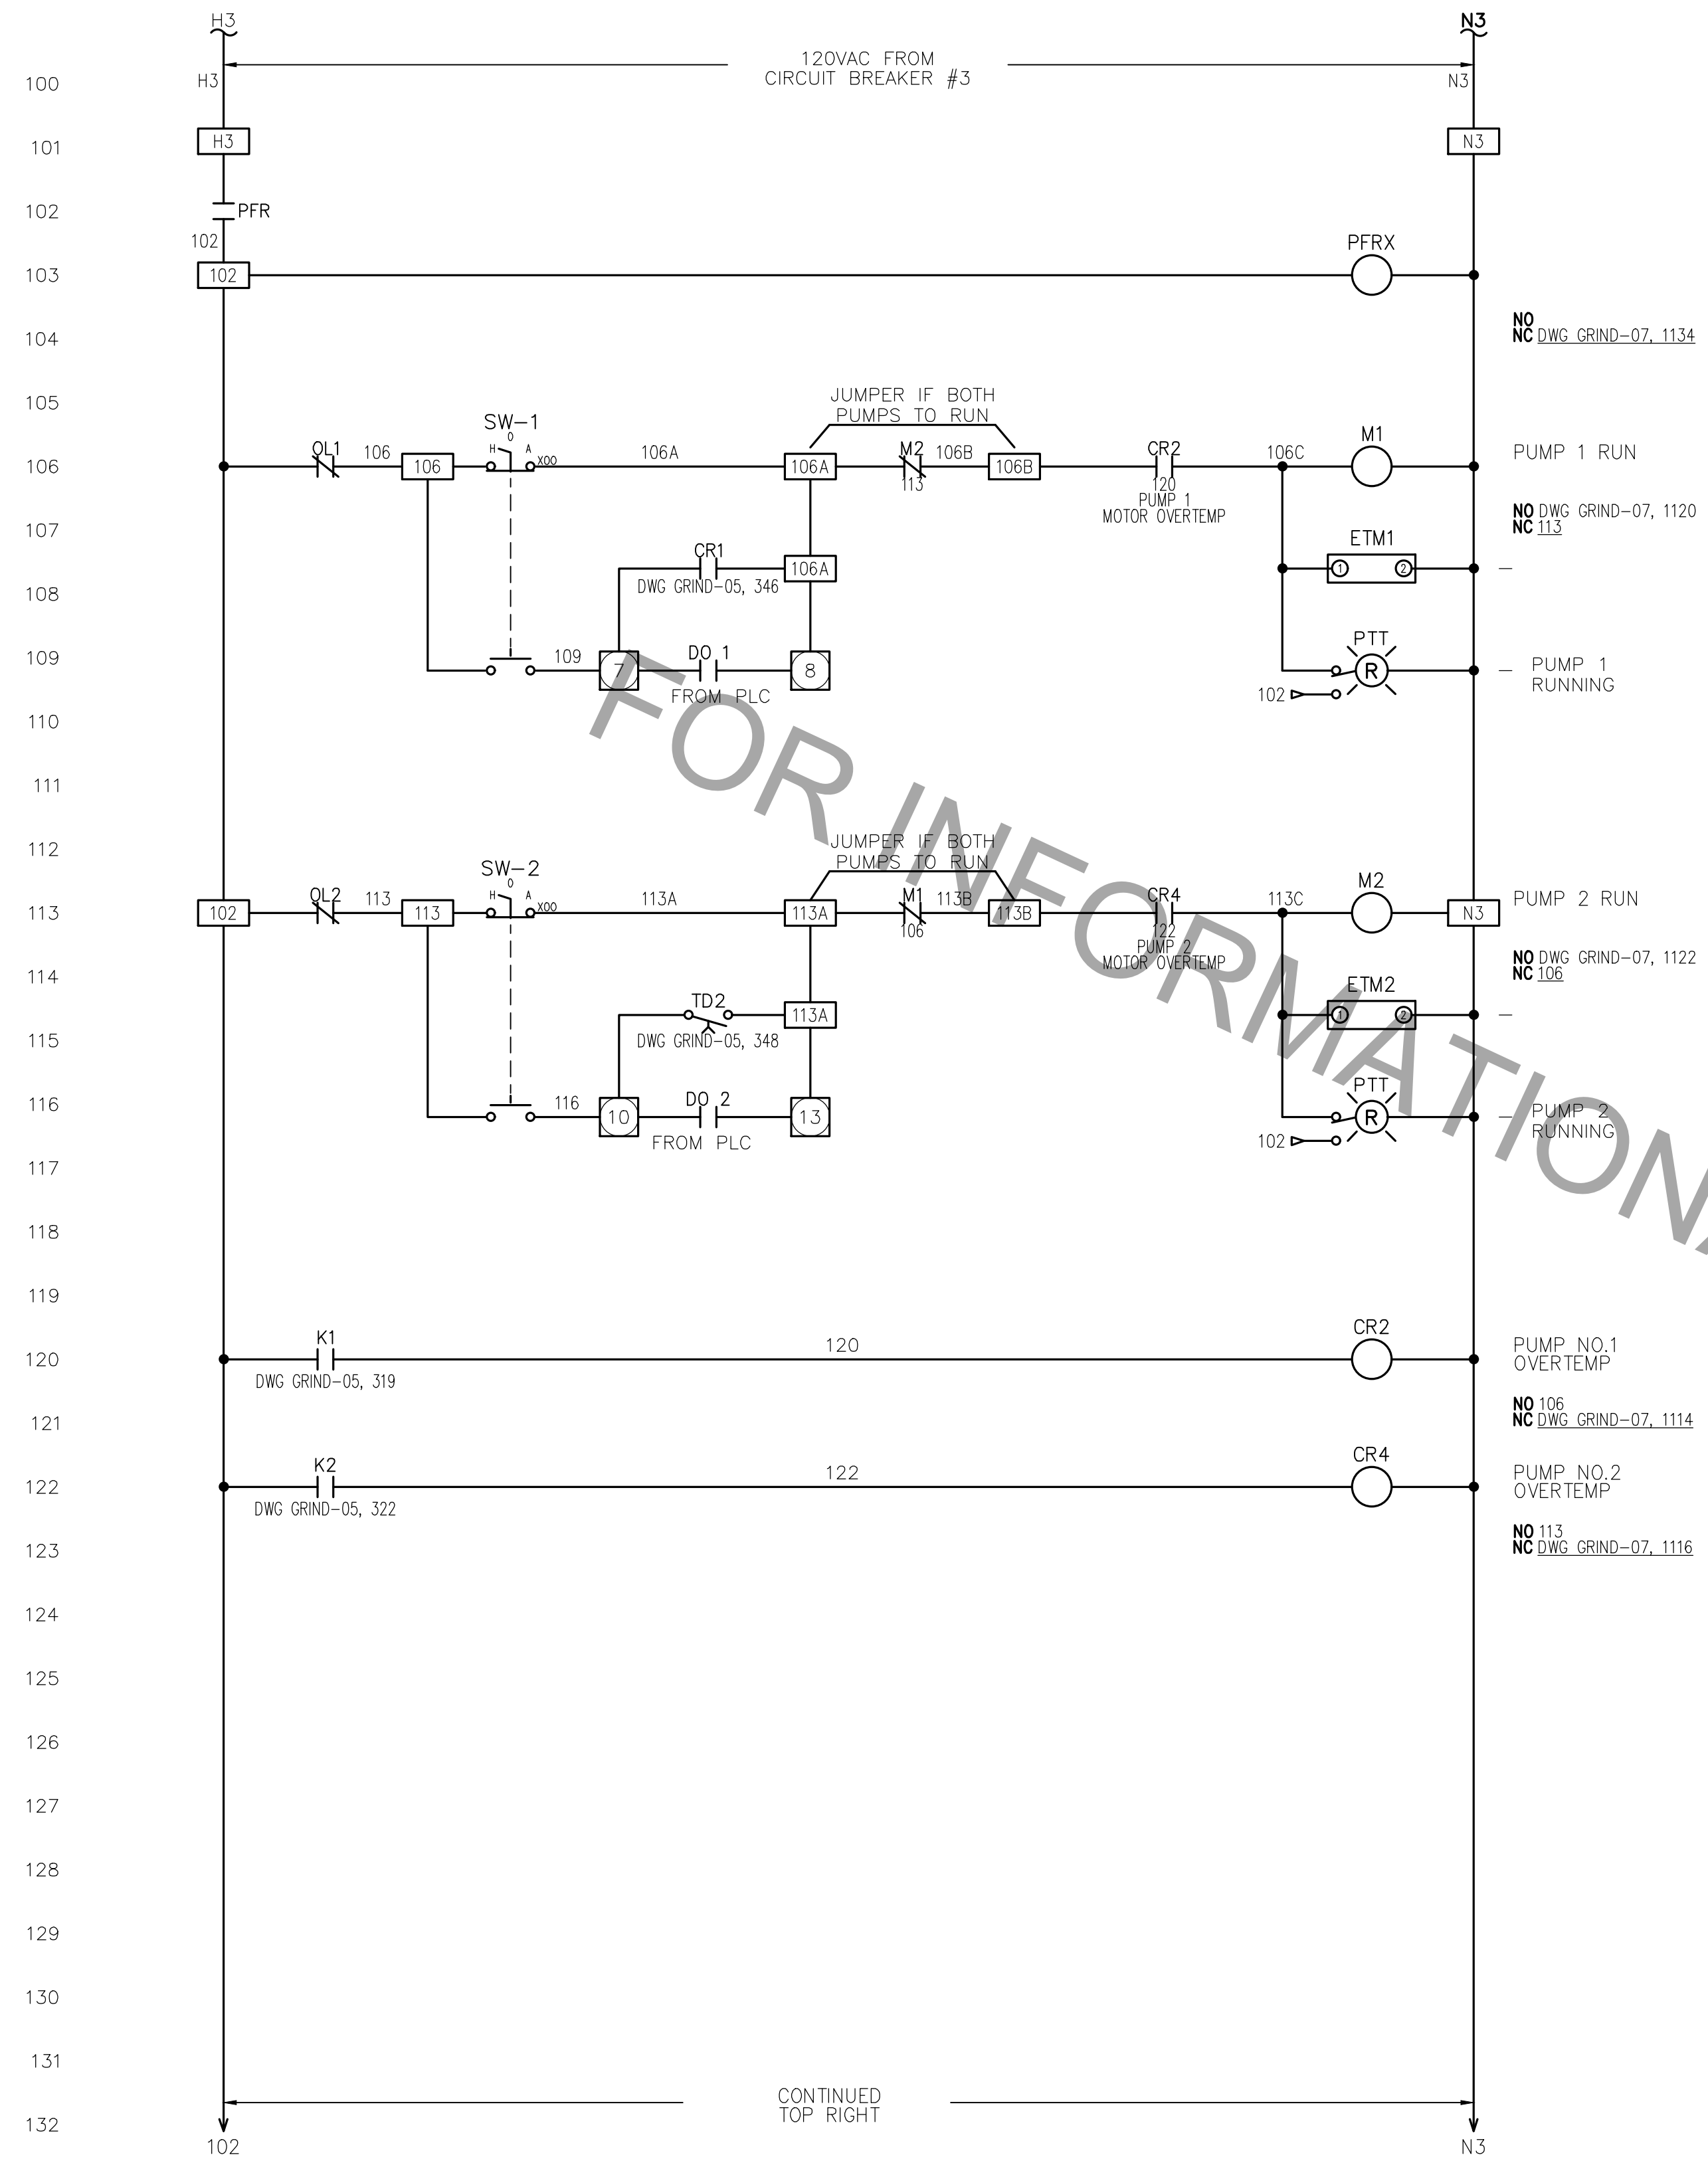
H3
N3
100
H3
120VAC FROM CIRCUIT BREAKER #3
N3
101
H3
N3
102
PFR
102
103
102
PFRX
104
NO
NC DWG GRIND-07, 1134
105
JUMPER IF BOTH PUMPS TO RUN
SW-1
H O A X00
106
OL1
106
106
106A
106A
M2
113
106B
106B
CR2
120
PUMP 1 MOTOR OVERTEMP
106C
M1
PUMP 1 RUN
107
NO DWG GRIND-07, 1120
NC 113
CR1
DWG GRIND-05, 346
106A
ETM1
108
109
109
7
DO 1
FROM PLC
8
PTT
R
PUMP 1 RUNNING
102
110
FOR INFORMATION
111
112
JUMPER IF BOTH PUMPS TO RUN
SW-2
H O A X00
113
102
OL2
113
113
113A
113A
M1
106
113B
113B
CR4
122
PUMP 2 MOTOR OVERTEMP
113C
M2
N3
PUMP 2 RUN
114
NO DWG GRIND-07, 1122
NC 106
TD2
DWG GRIND-05, 348
113A
ETM2
115
116
116
10
DO 2
FROM PLC
13
PTT
R
PUMP 2 RUNNING
102
117
118
119
120
K1
DWG GRIND-05, 319
120
CR2
PUMP NO.1 OVERTEMP
121
NO 106
NC DWG GRIND-07, 1114
122
K2
DWG GRIND-05, 322
122
CR4
PUMP NO.2 OVERTEMP
123
NO 113
NC DWG GRIND-07, 1116
124
125
126
127
128
129
130
131
132
CONTINUED TOP RIGHT
102
N3